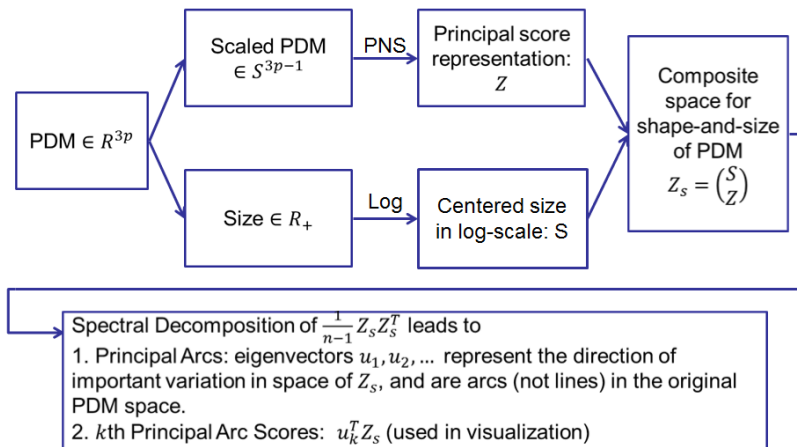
PDM $\in R^{3p}$

Scaled PDM $\in S^{3p-1}$

PNS

Principal score representation: $Z$

Size $\in R_+$

Log

Centered size in log-scale: S

Composite space for shape-and-size of PDM $Z_s = \binom{S}{Z}$

Spectral Decomposition of $\frac{1}{n-1} Z_s Z_s^T$ leads to
1. Principal Arcs: eigenvectors $u_1, u_2, \ldots$ represent the direction of important variation in space of $Z_s$, and are arcs (not lines) in the original PDM space.
2. $k$th Principal Arc Scores: $u_k^T Z_s$ (used in visualization)